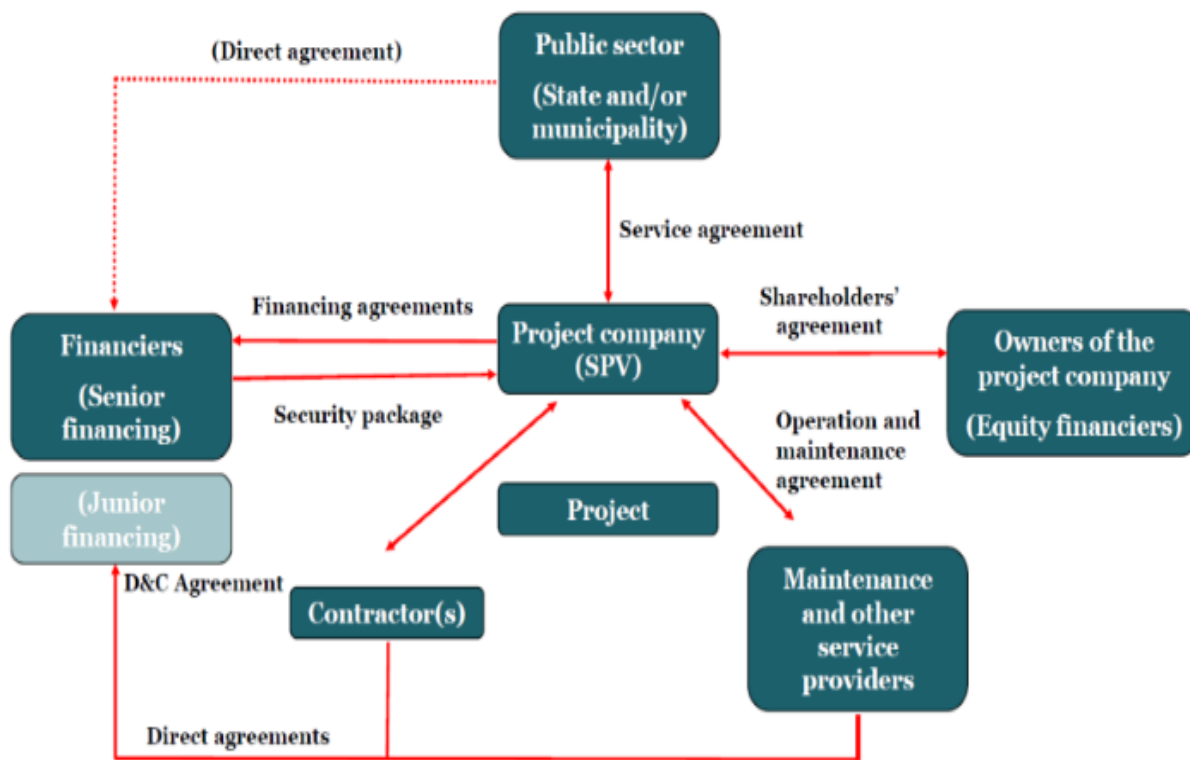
(Direct agreement)

Public sector

(State and/or municipality)

Service agreement

Financing agreements

Shareholders' agreement

Financiers

(Senior financing)

Project company (SPV)

Owners of the project company

(Equity financiers)

Security package

Operation and maintenance agreement

(Junior financing)

Project

D&C Agreement

Contractor(s)

Maintenance and other service providers

Direct agreements